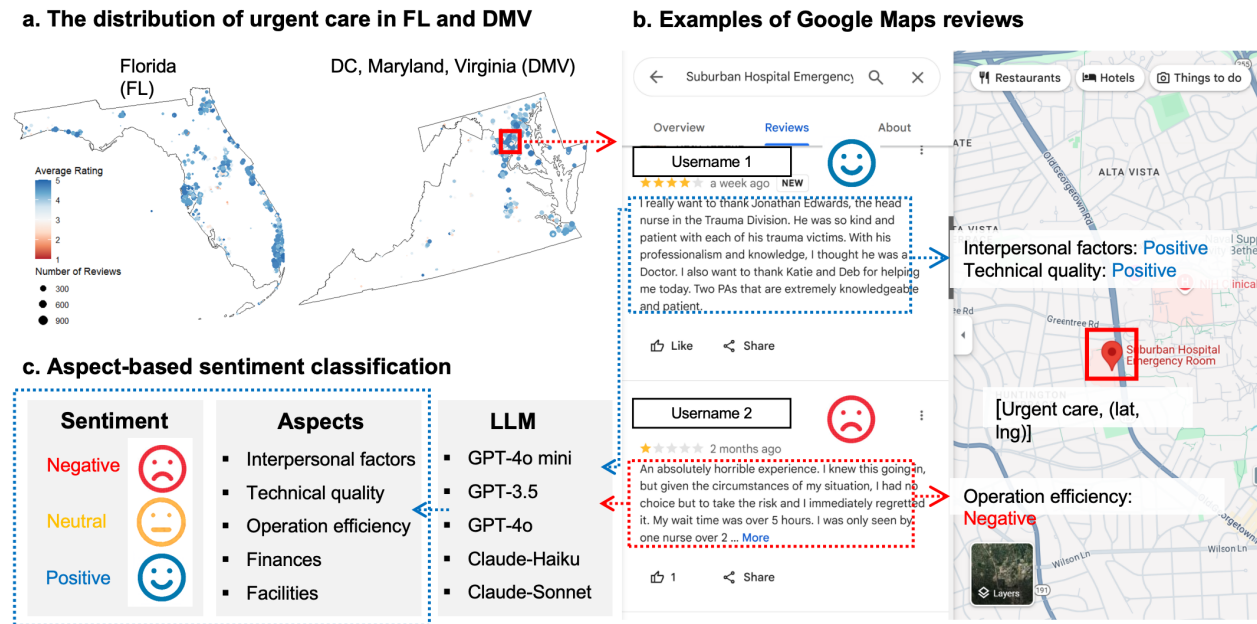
a. The distribution of urgent care in FL and DMV

Florida (FL)

DC, Maryland, Virginia (DMV)

Average Rating
5
4
3
2
1

Number of Reviews
300
600
900

b. Examples of Google Maps reviews

Suburban Hospital Emergenc

Overview
Reviews
About

Username 1

a week ago NEW

I really want to thank Jonathan Edwards, the head nurse in the Trauma Division. He was so kind and patient with each of his trauma victims. With his professionalism and knowledge, I thought he was a Doctor. I also want to thank Katie and Deb for helping me today. Two PAs that are extremely knowledgeable and patient.

Like
Share

Username 2

2 months ago

An absolutely horrible experience. I knew this going in, but given the circumstances of my situation, I had no choice but to take the risk and I immediately regretted it. My wait time was over 5 hours. I was only seen by one nurse over 2 ... More

1
Share

Restaurants
Hotels
Things to do

ALTA VISTA

Interpersonal factors: Positive
Technical quality: Positive

Greentree Rd

Suburban Hospital Emergency Room

[Urgent care, (lat, lng)]

Operation efficiency: Negative

Wilson Ln

Layers

c. Aspect-based sentiment classification

| Sentiment | Aspects | LLM |
|---|---|---|
| Negative | Interpersonal factors | GPT-4o mini |
| Neutral | Technical quality | GPT-3.5 |
| Positive | Operation efficiency | GPT-4o |
| | Finances | Claude-Haiku |
| | Facilities | Claude-Sonnet |